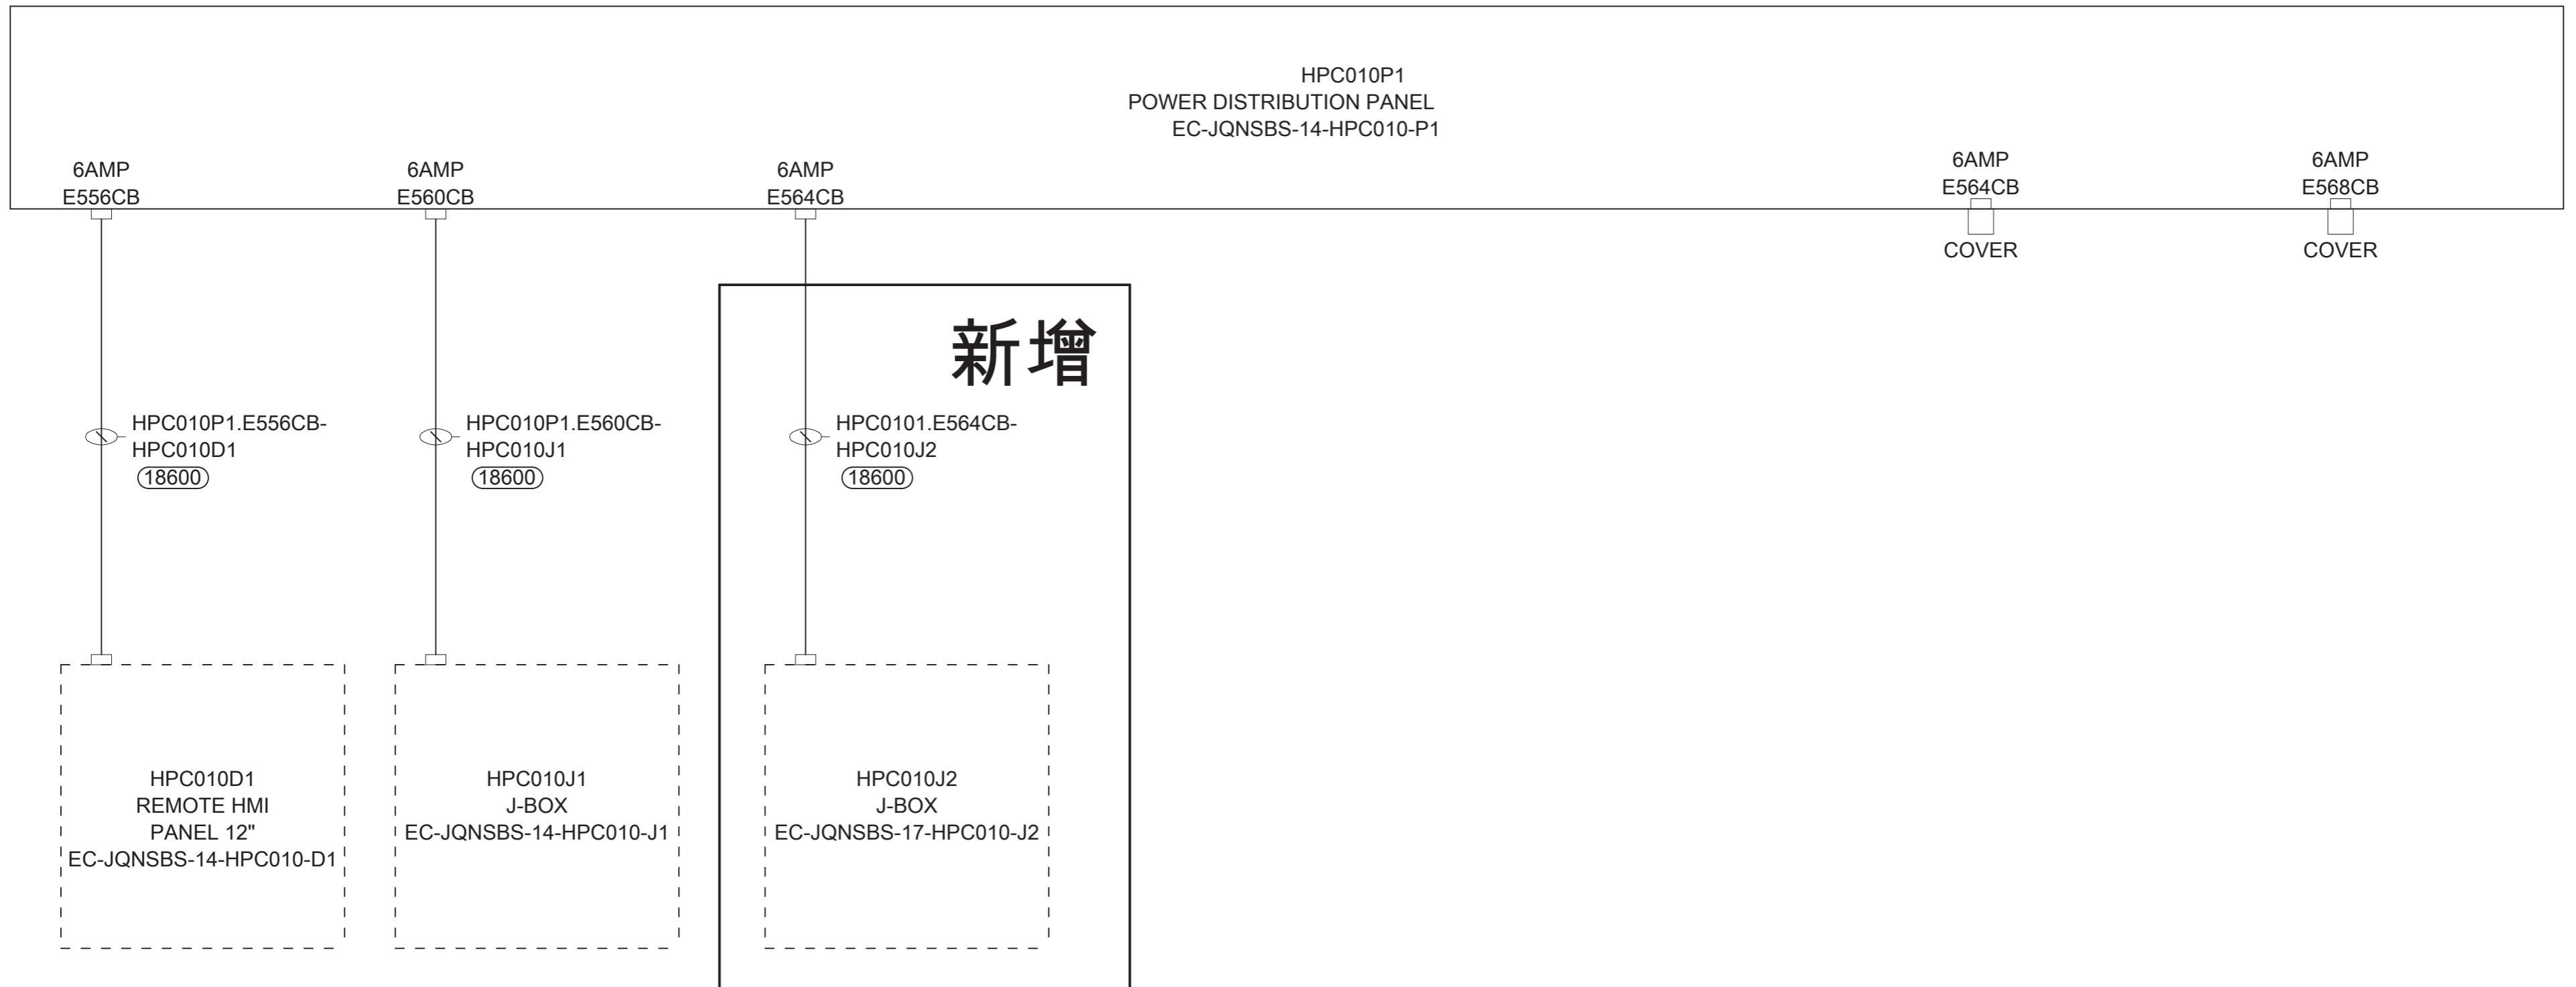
HPC010P1
POWER DISTRIBUTION PANEL
EC-JQNSBS-14-HPC010-P1

6AMP
E556CB

6AMP
E560CB

6AMP
E564CB

6AMP
E564CB
COVER

6AMP
E568CB
COVER

新增

HPC010P1.E556CB-
HPC010D1
18600

HPC010P1.E560CB-
HPC010J1
18600

HPC0101.E564CB-
HPC010J2
18600

HPC010D1
REMOTE HMI
PANEL 12"
EC-JQNSBS-14-HPC010-D1

HPC010J1
J-BOX
EC-JQNSBS-14-HPC010-J1

HPC010J2
J-BOX
EC-JQNSBS-17-HPC010-J2